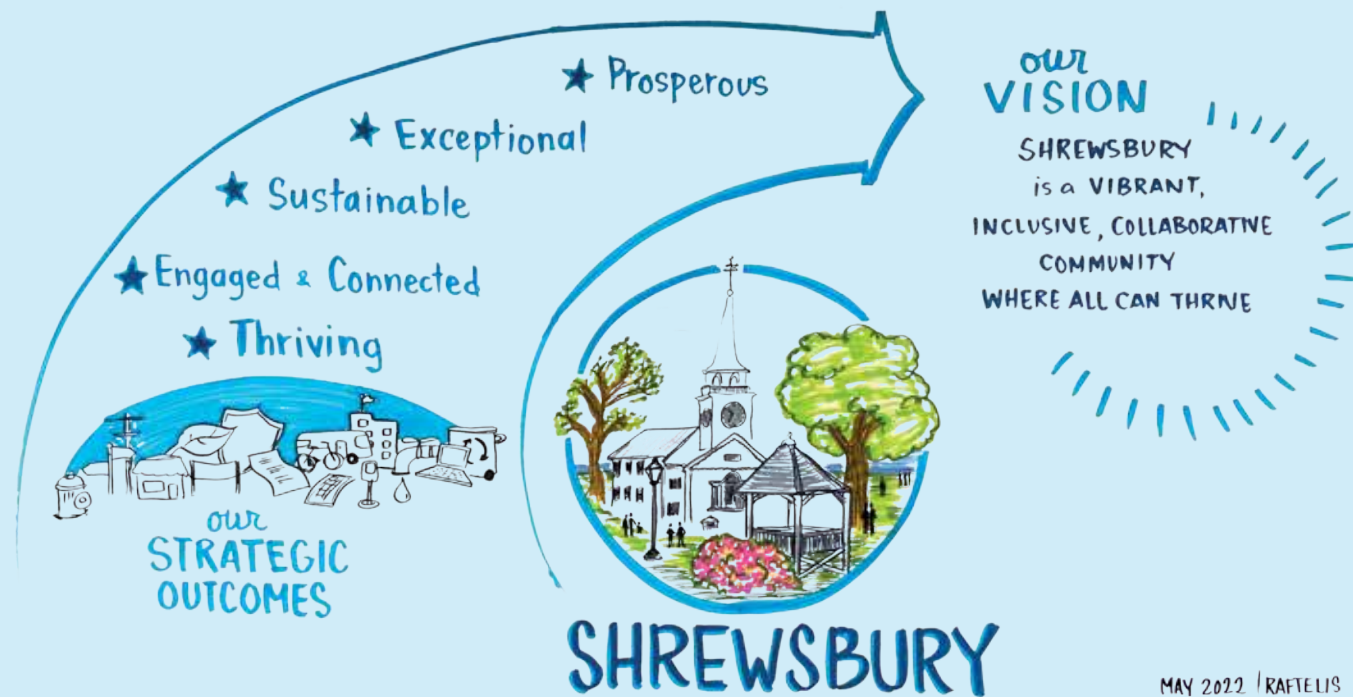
Prosperous
Exceptional
Sustainable
Engaged & Connected
Thriving

our
STRATEGIC
OUTCOMES

our
VISION
SHREWSBURY
is a VIBRANT,
INCLUSIVE, COLLABORATIVE
COMMUNITY
WHERE ALL CAN THRIVE

SHREWSBURY

MAY 2022 | RAFTELIS